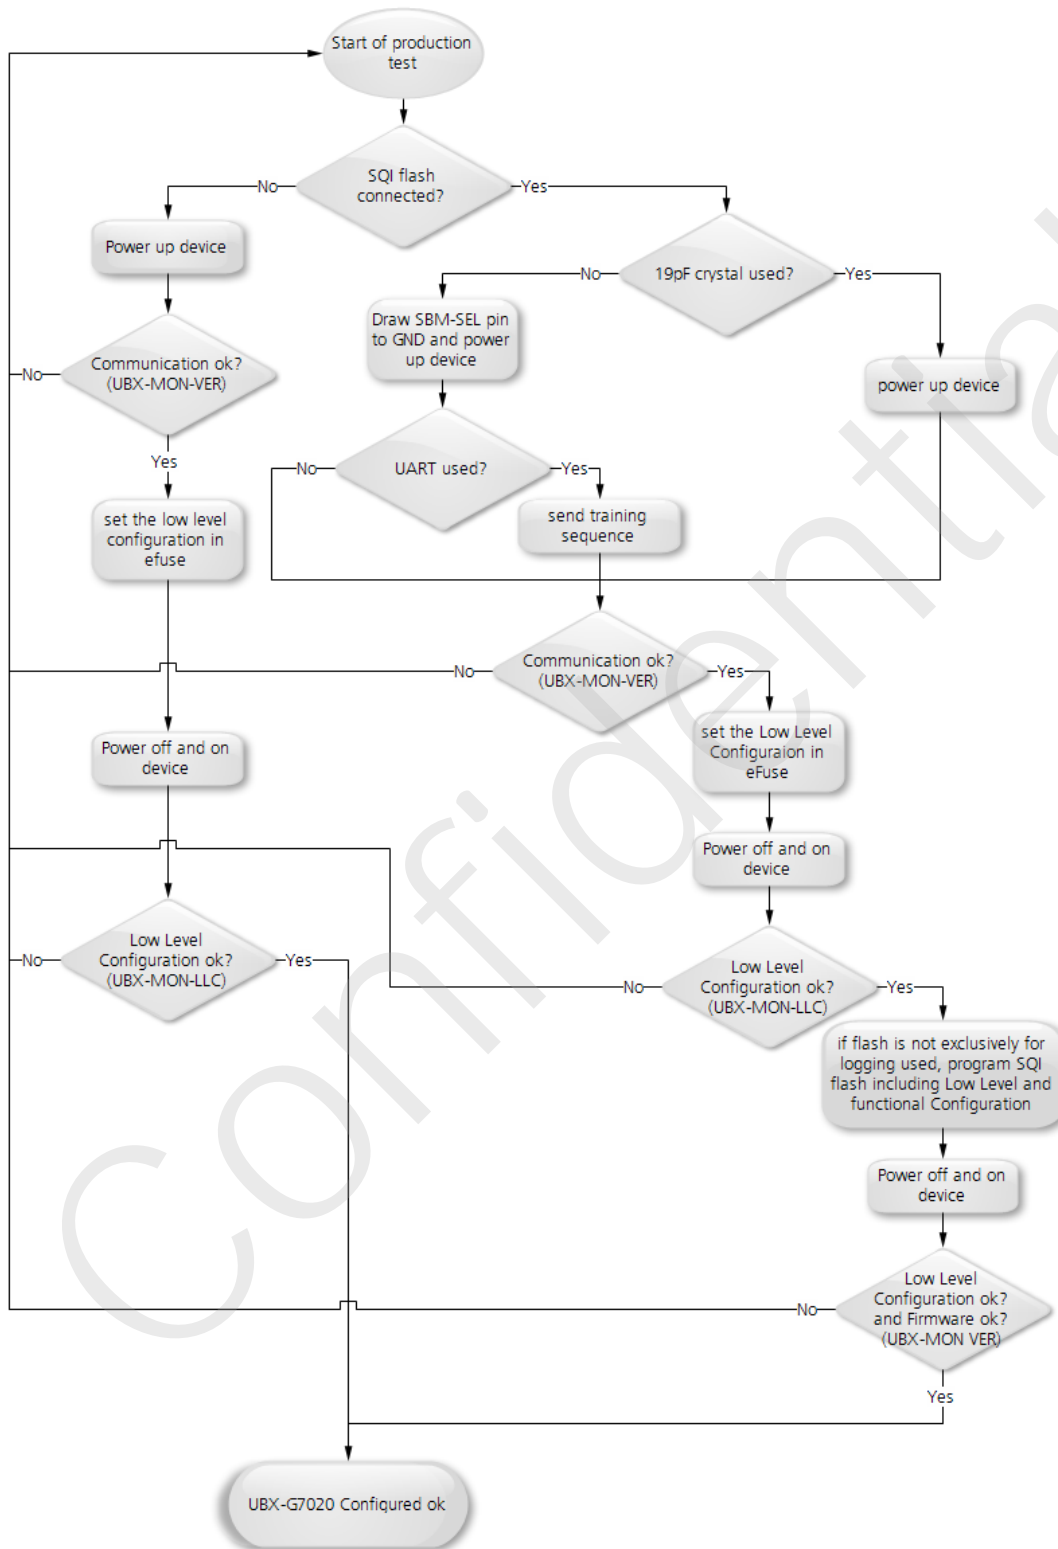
Start of production test

SQI flash connected?

No

Yes

Power up device

19pF crystal used?

No

Yes

Draw SBM-SEL pin to GND and power up device

power up device

No

Communication ok? (UBX-MON-VER)

Yes

No

UART used?

Yes

send training sequence

set the low level configuration in efuse

No

Communication ok? (UBX-MON-VER)

Yes

Power off and on device

set the Low Level Configuraion in eFuse

Power off and on device

No

Low Level Configuration ok? (UBX-MON-LLC)

Yes

No

Low Level Configuration ok? (UBX-MON-LLC)

Yes

if flash is not exclusively for logging used, program SQI flash including Low Level and functional Configuration

Power off and on device

No

Low Level Configuration ok? and Firmware ok? (UBX-MON VER)

Yes

UBX-G7020 Configured ok

Confidential